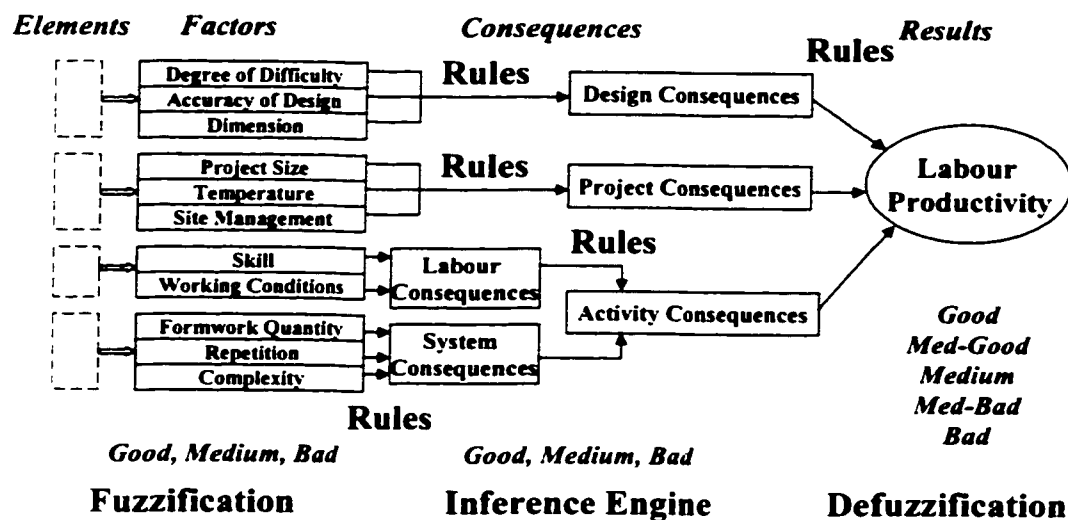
Elements Factors Consequences Results

Rules

Degree of Difficulty
Accuracy of Design
Dimension

Rules

Design Consequences

Project Size
Temperature
Site Management

Rules

Project Consequences

Labour Productivity

Skill
Working Conditions

Rules

Labour Consequences

Activity Consequences

Formwork Quantity
Repetition
Complexity

System Consequences

Good
Med-Good
Medium
Med-Bad
Bad

Rules

Good, Medium, Bad

Good, Medium, Bad

Fuzzification

Inference Engine

Defuzzification